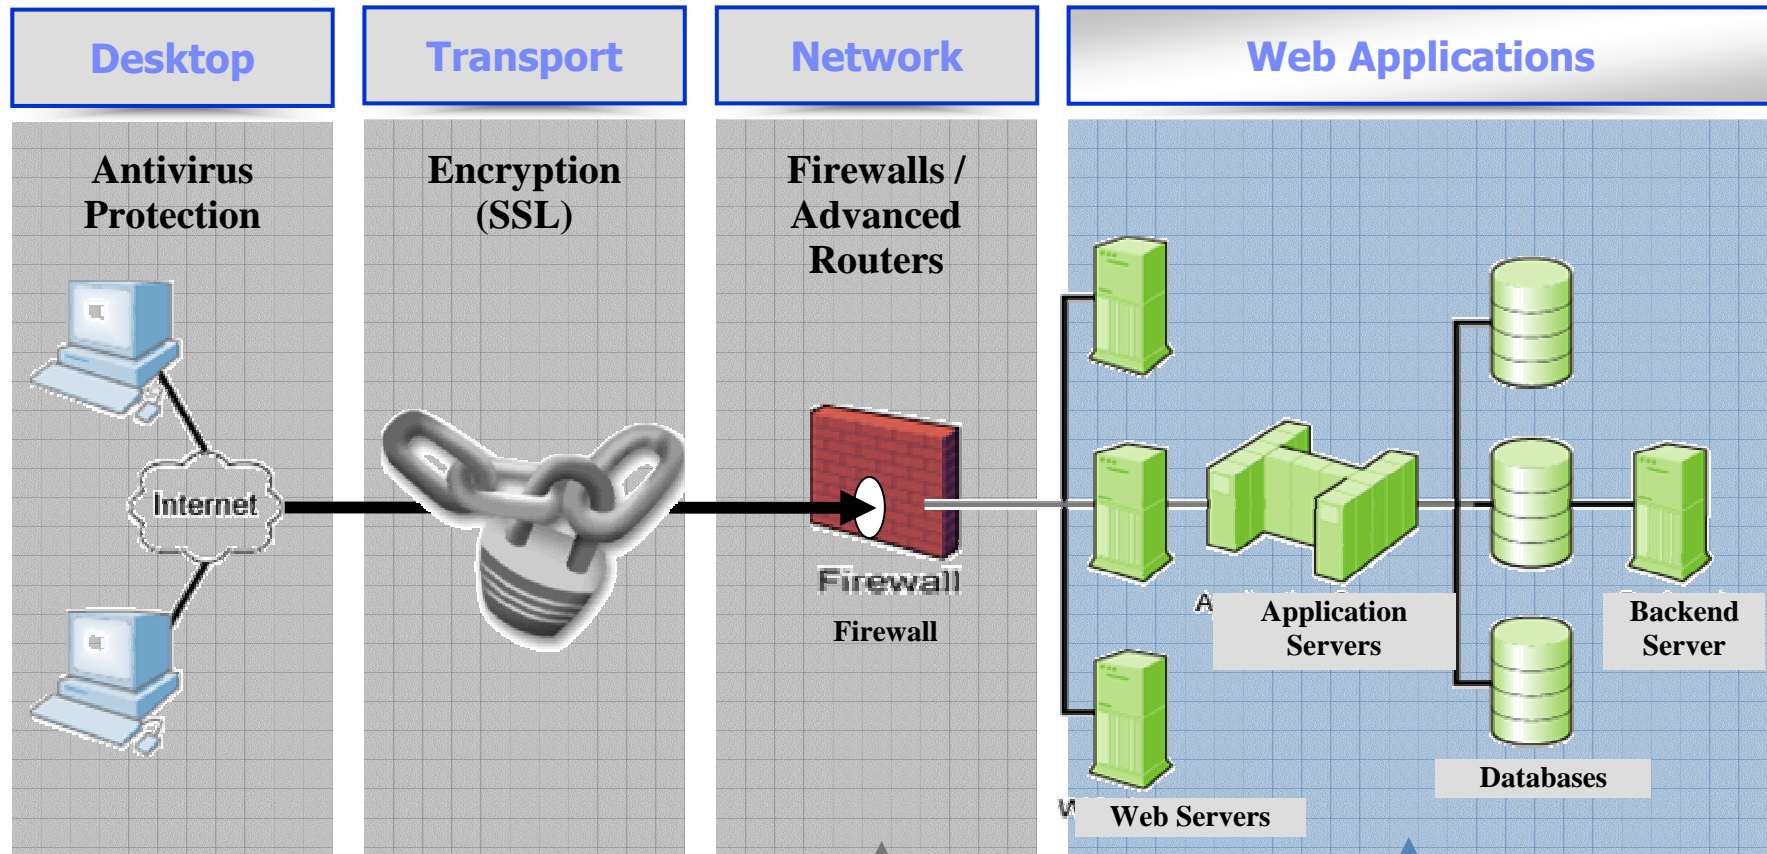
Desktop

Transport

Network

Web Applications

Antivirus Protection

Internet

Encryption (SSL)

Firewalls / Advanced Routers

Firewall

Firewall

Application Servers

Backend Server

Databases

Web Servers